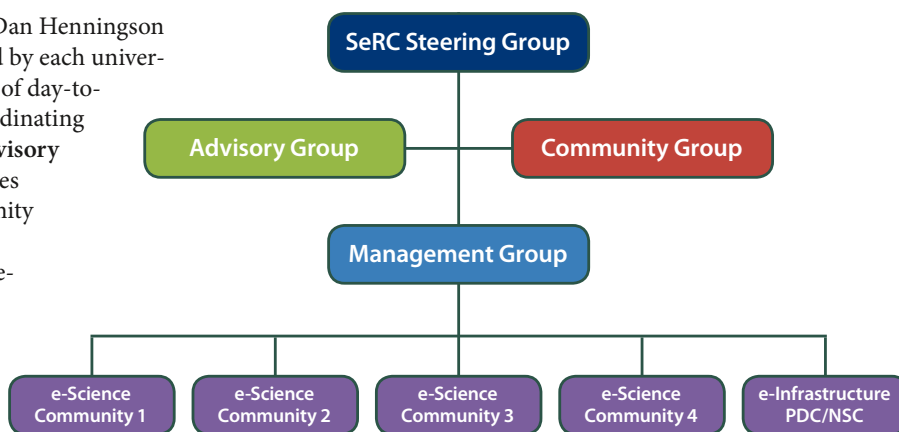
Dan Henningson
l by each univer-
of day-to-
dinating
visory
es
nity

e-

SeRC Steering Group

Advisory Group

Community Group

Management Group

e-Science Community 1

e-Science Community 2

e-Science Community 3

e-Science Community 4

e-Infrastructure PDC/NSC